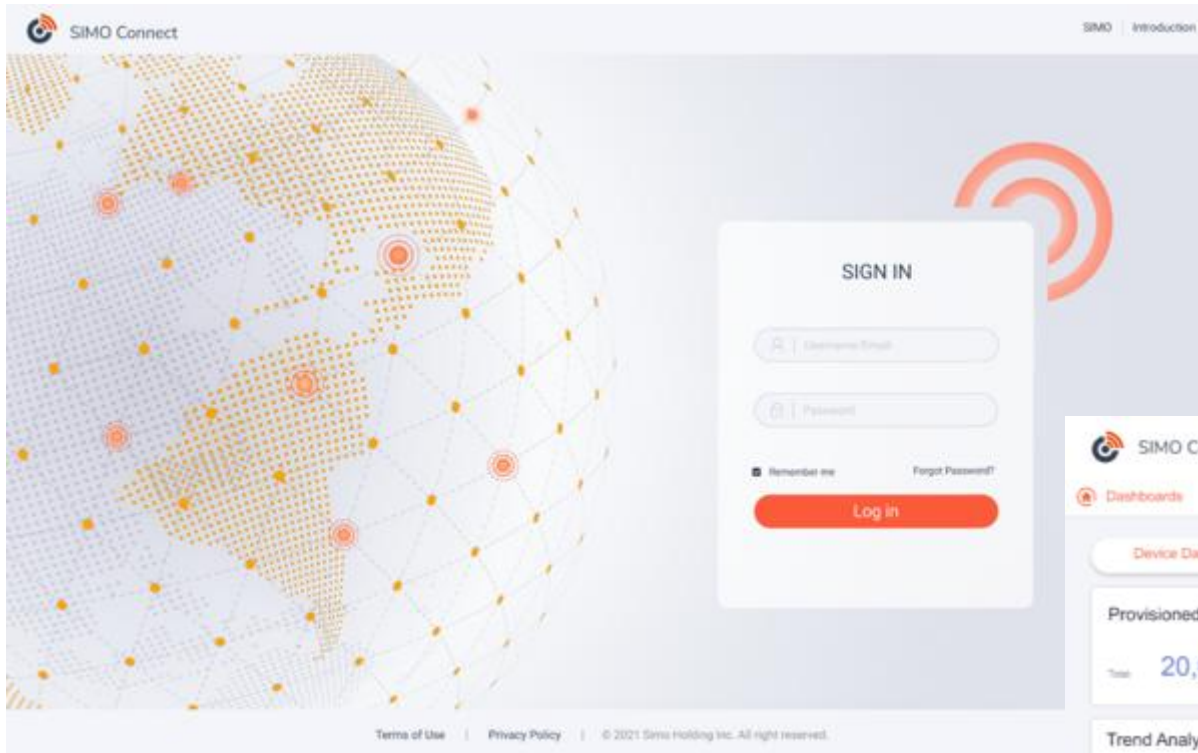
SIMO Connect

SIMO | Introduction

SIGN IN

Username/Email

Password

Remember me

Forgot Password?

Log in

SIMO C

Dashboards

Device Da

Provisioned

Total 20,

Trend Analy

Terms of Use | Privacy Policy | © 2021 Simo Holding Inc. All right reserved.